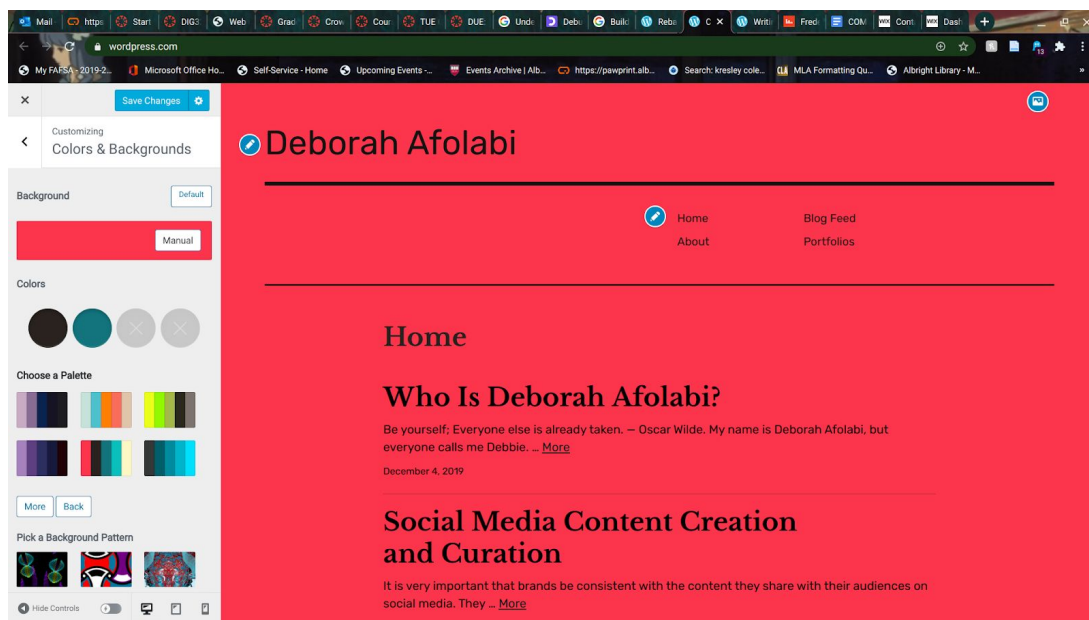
Mail https Start DIGS Web Grad Crow Cour TUE DUE Unde Debu Build Reba C × Writi Fred COM Cont Dash +

wordpress.com

My FAFSA - 2019-2... Microsoft Office Ho... Self-Service - Home Upcoming Events -... Events Archive | Alb... https://pawprint.alb... Search: kresley cole... MLA Formatting Qu... Albright Library - M...

×
Save Changes

Customizing
Colors & Backgrounds

Background
Default
Manual

Colors

Choose a Palette

More Back

Pick a Background Pattern

Hide Controls

Deborah Afolabi

Home
About
Blog Feed
Portfolios

Home

Who Is Deborah Afolabi?

Be yourself; Everyone else is already taken. — Oscar Wilde. My name is Deborah Afolabi, but everyone calls me Debbie. … More

December 4, 2019

Social Media Content Creation and Curation

It is very important that brands be consistent with the content they share with their audiences on social media. They … More